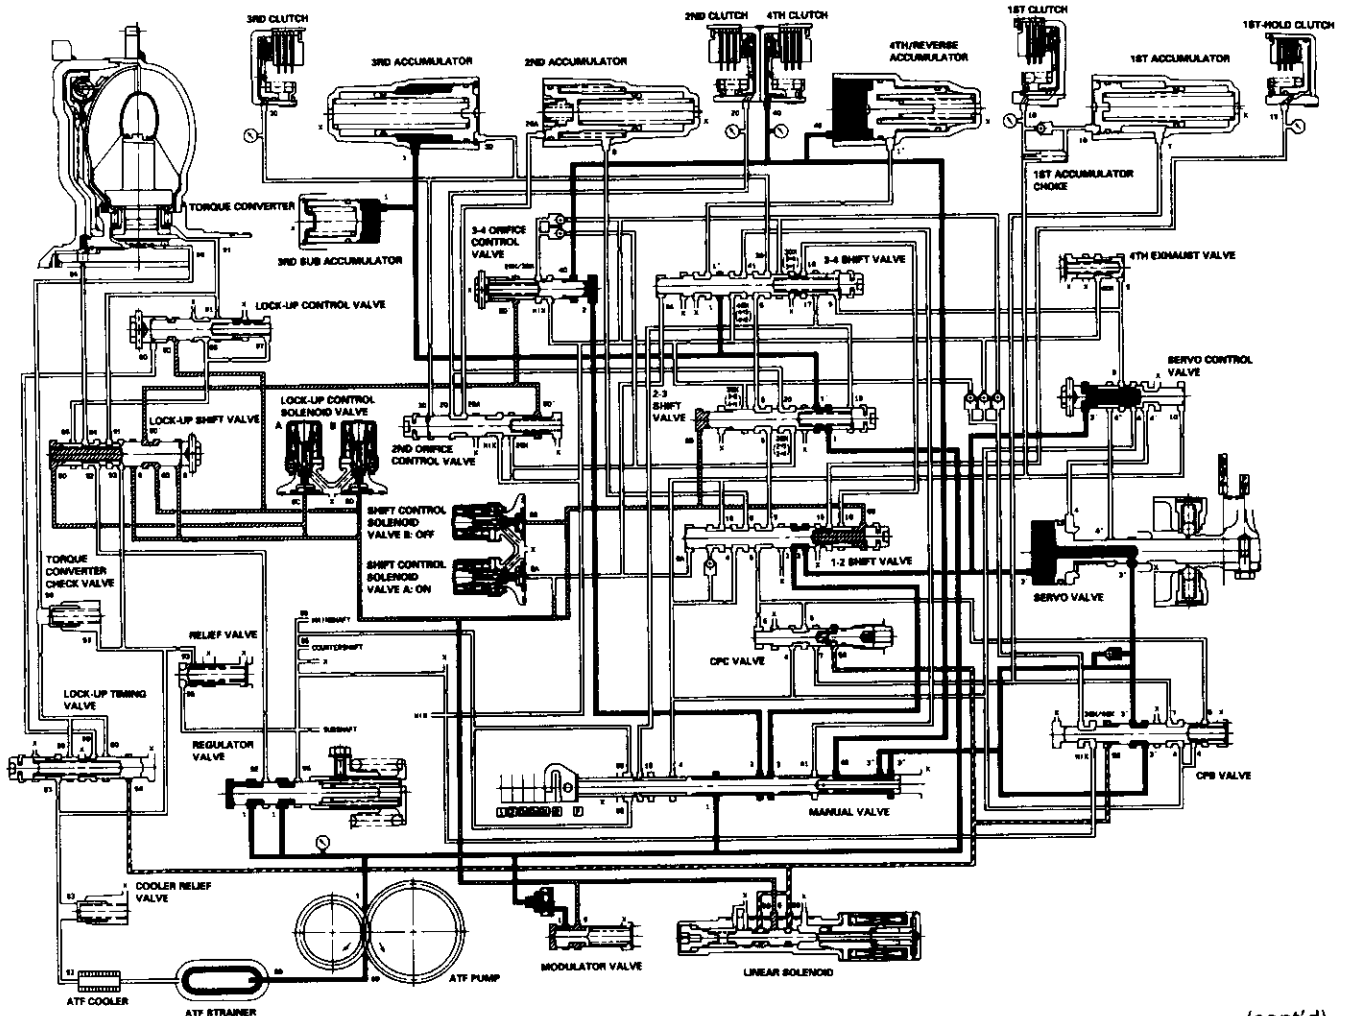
3RD CLUTCH
3RD ACCUMULATOR
2ND ACCUMULATOR
2ND CLUTCH
4TH CLUTCH
4TH/REVERSE ACCUMULATOR
1ST CLUTCH
1ST ACCUMULATOR
1ST-HOLD CLUTCH
TORQUE CONVERTER
3RD SUB ACCUMULATOR
1ST ACCUMULATOR CHOKE
3-4 ORIFICE CONTROL VALVE
3-4 SHIFT VALVE
4TH EXHAUST VALVE
LOCK-UP CONTROL VALVE
SERVO CONTROL VALVE
LOCK-UP CONTROL SOLENOID VALVE
A
B
LOCK-UP SHIFT VALVE
2ND ORIFICE CONTROL VALVE
2-3 SHIFT VALVE
SHIFT CONTROL SOLENOID VALVE B: OFF
SHIFT CONTROL SOLENOID VALVE A: ON
1-2 SHIFT VALVE
TORQUE CONVERTER CHECK VALVE
SERVO VALVE
RELIEF VALVE
MAINSHAFT
COUNTERSHAFT
CPC VALVE
LOCK-UP TIMING VALVE
SUBSHAFT
REGULATOR VALVE
CPB VALVE
MANUAL VALVE
COOLER RELIEF VALVE
MODULATOR VALVE
LINEAR SOLENOID
ATF PUMP
ATF COOLER
ATF STRAINER
(cont'd)